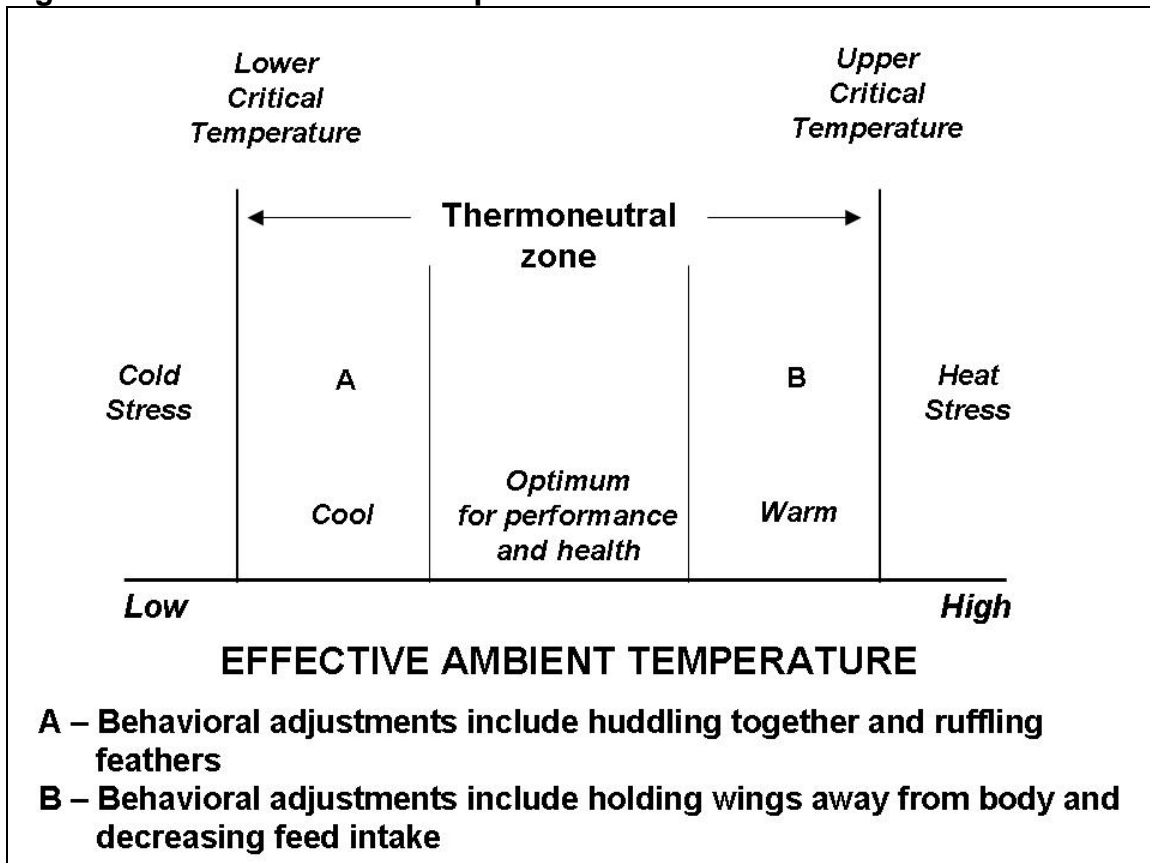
Lower Critical Temperature

Upper Critical Temperature

Thermoneutral zone

Cold Stress

A

B

Heat Stress

Cool

Optimum for performance and health

Warm

Low

High

EFFECTIVE AMBIENT TEMPERATURE

A – Behavioral adjustments include huddling together and ruffling feathers

B – Behavioral adjustments include holding wings away from body and decreasing feed intake